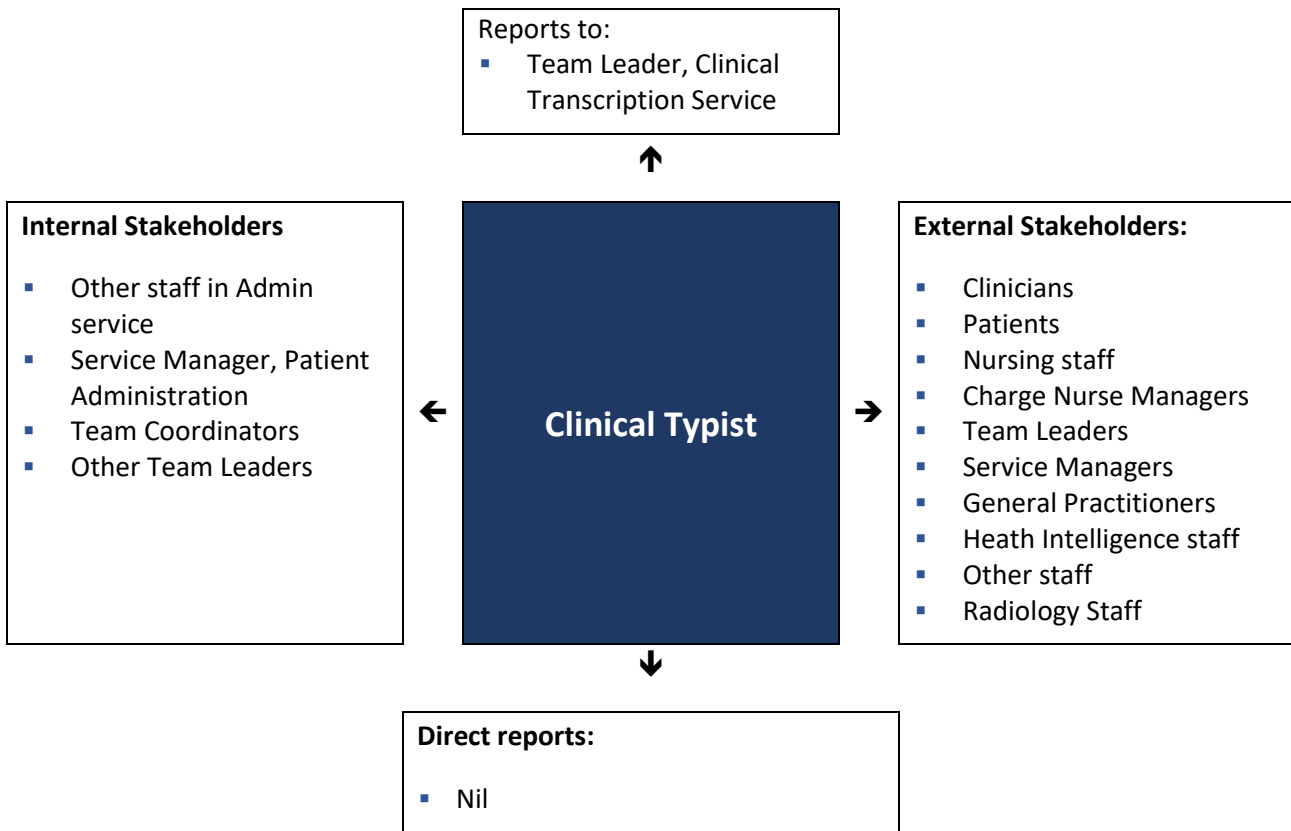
Reports to:
- Team Leader, Clinical Transcription Service

Internal Stakeholders

- Other staff in Admin service
- Service Manager, Patient Administration
- Team Coordinators
- Other Team Leaders

Clinical Typist

External Stakeholders:

- Clinicians
- Patients
- Nursing staff
- Charge Nurse Managers
- Team Leaders
- Service Managers
- General Practitioners
- Heath Intelligence staff
- Other staff
- Radiology Staff

Direct reports:

- Nil